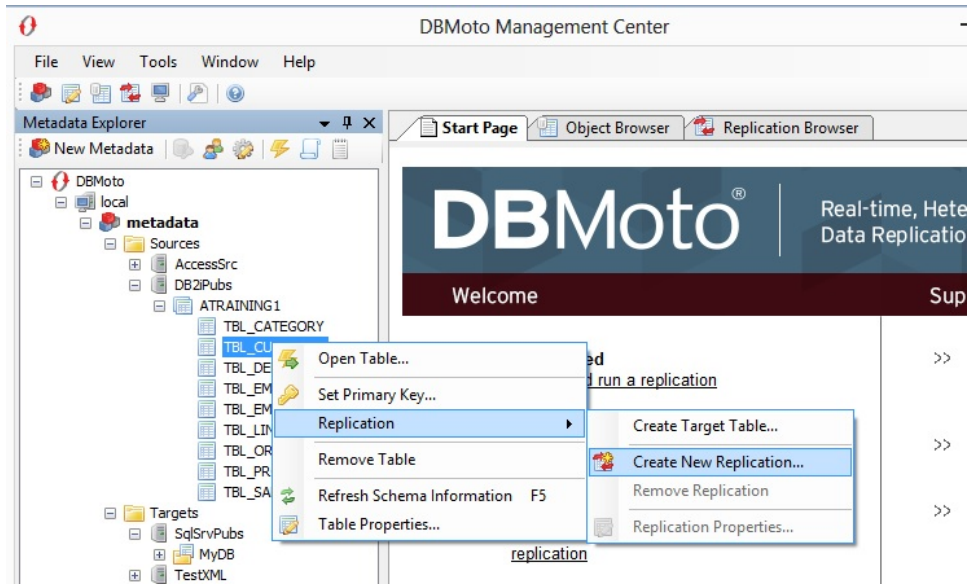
DBMoto Management Center

File View Tools Window Help

Metadata Explorer

New Metadata

DBMoto
local
metadata
Sources
AccessSrc
DB2iPubs
ATRAINING1
TBL_CATEGORY
TBL_CU
TBL_DE
TBL_EM
TBL_EM
TBL_LIN
TBL_OR
TBL_PR
TBL_SA
Targets
SqlSrvPubs
MyDB
TestXML

Open Table...
Set Primary Key...
Replication
Remove Table
Refresh Schema Information F5
Table Properties...

Create Target Table...
Create New Replication...
Remove Replication
Replication Properties...

Start Page | Object Browser | Replication Browser

DBMoto®

Real-time, Hete
Data Replicatio

Welcome

Sup

ed
d run a replication

replication

>>
>>
>>